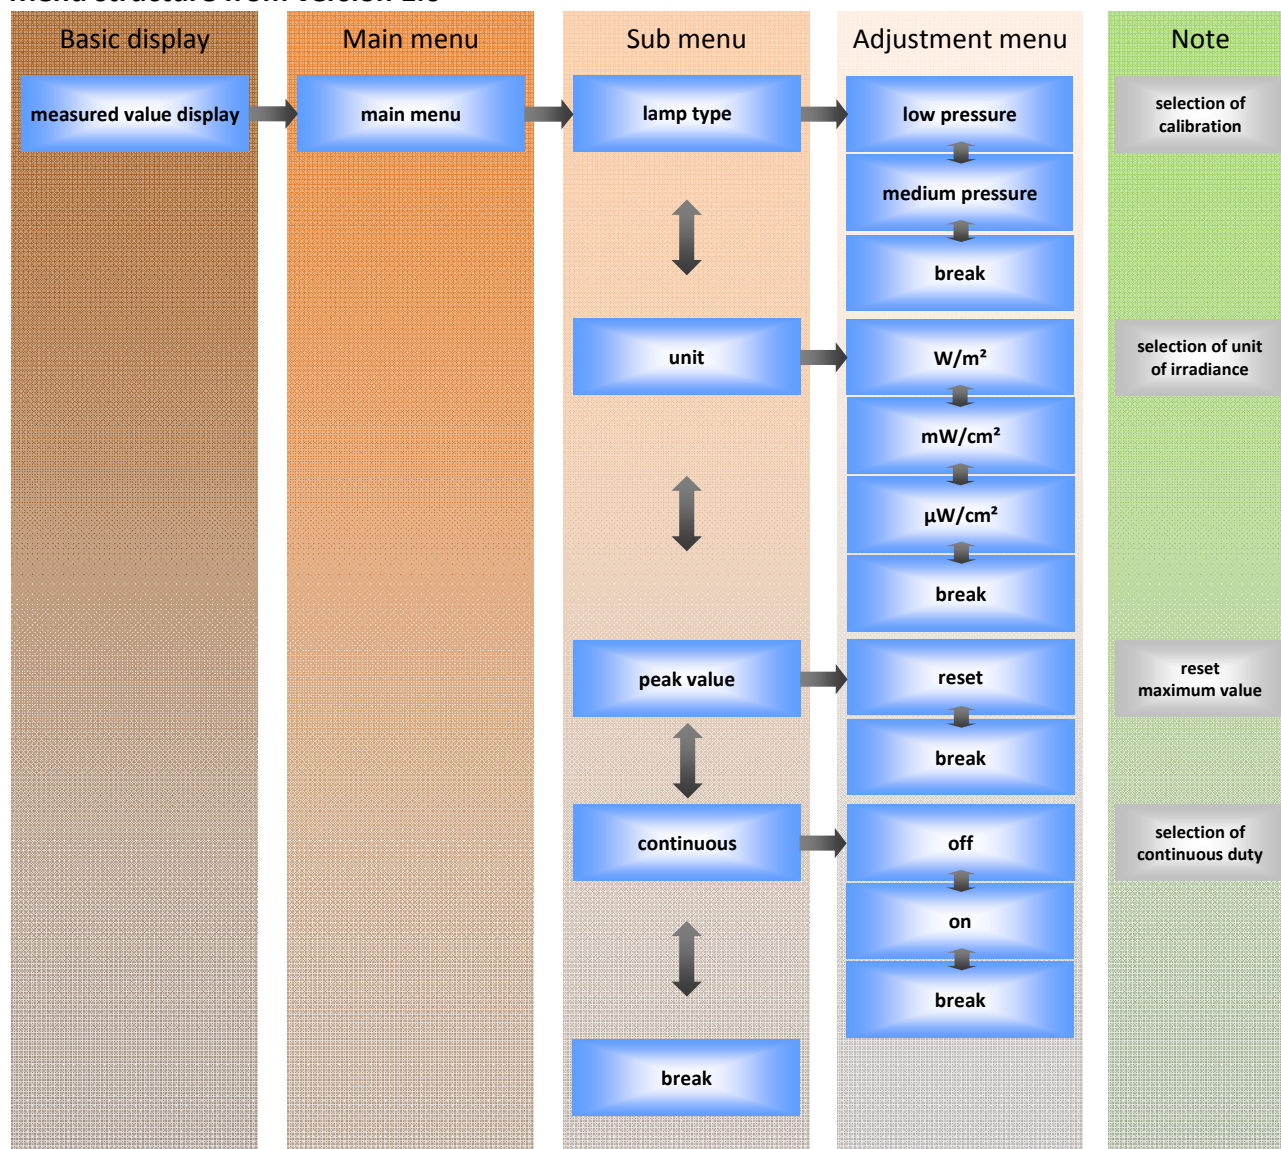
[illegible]

Basic display

measured value display

Main menu

main menu

Sub menu

lamp type

unit

peak value

continuous

break

Adjustment menu

low pressure

medium pressure

break

W/m²

mW/cm²

µW/cm²

break

reset

break

off

on

break

Note

selection of calibration

selection of unit of irradiance

reset maximum value

selection of continuous duty